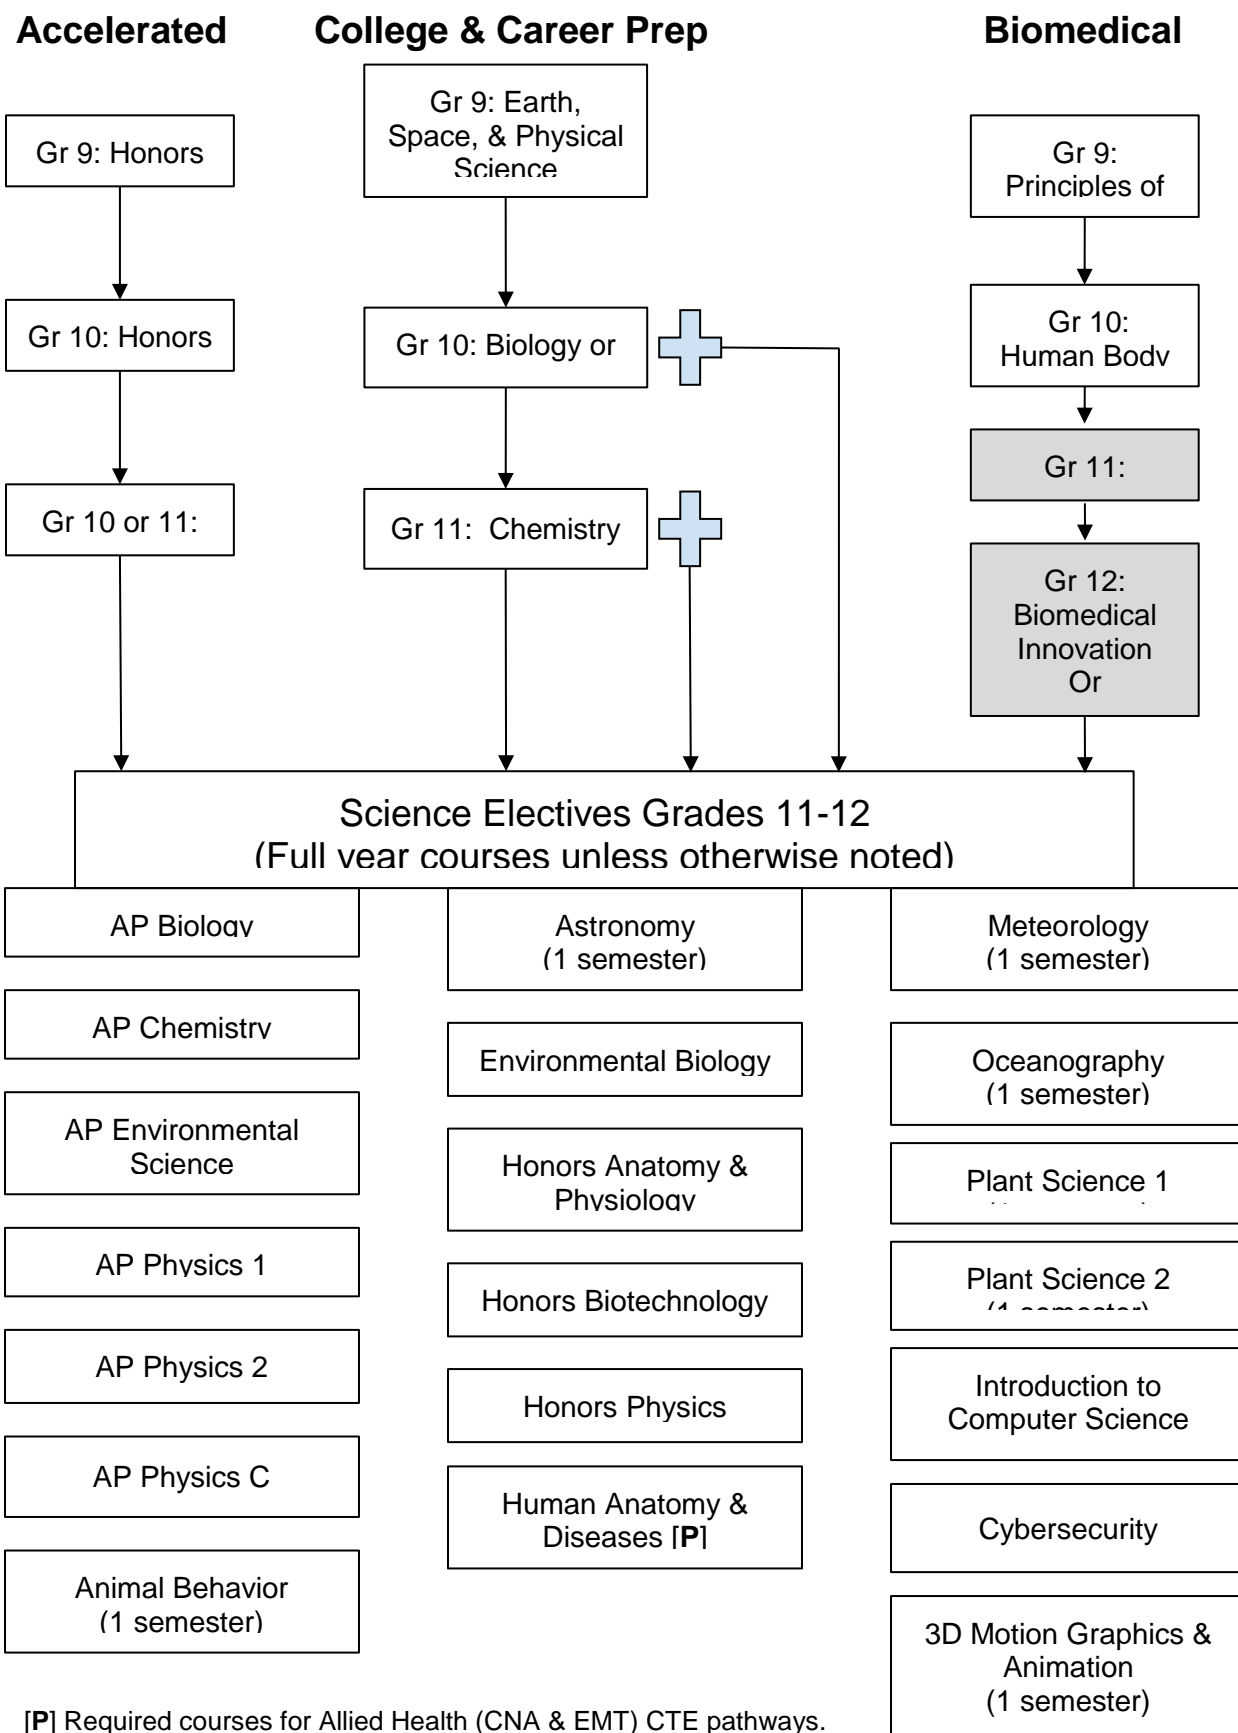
Accelerated

College & Career Prep

Biomedical

Gr 9: Honors

Gr 10: Honors

Gr 10 or 11:

Gr 9: Earth, Space, & Physical Science

Gr 10: Biology or

Gr 11: Chemistry

Gr 9: Principles of

Gr 10: Human Body

Gr 11:

Gr 12: Biomedical Innovation Or

Science Electives Grades 11-12
(Full year courses unless otherwise noted)

AP Biology

AP Chemistry

AP Environmental Science

AP Physics 1

AP Physics 2

AP Physics C

Animal Behavior (1 semester)

Astronomy (1 semester)

Environmental Biology

Honors Anatomy & Physiology

Honors Biotechnology

Honors Physics

Human Anatomy & Diseases [**P**]

Meteorology (1 semester)

Oceanography (1 semester)

Plant Science 1 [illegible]

Plant Science 2 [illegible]

Introduction to Computer Science

Cybersecurity

3D Motion Graphics & Animation (1 semester)

[**P**] Required courses for Allied Health (CNA & EMT) CTE pathways.